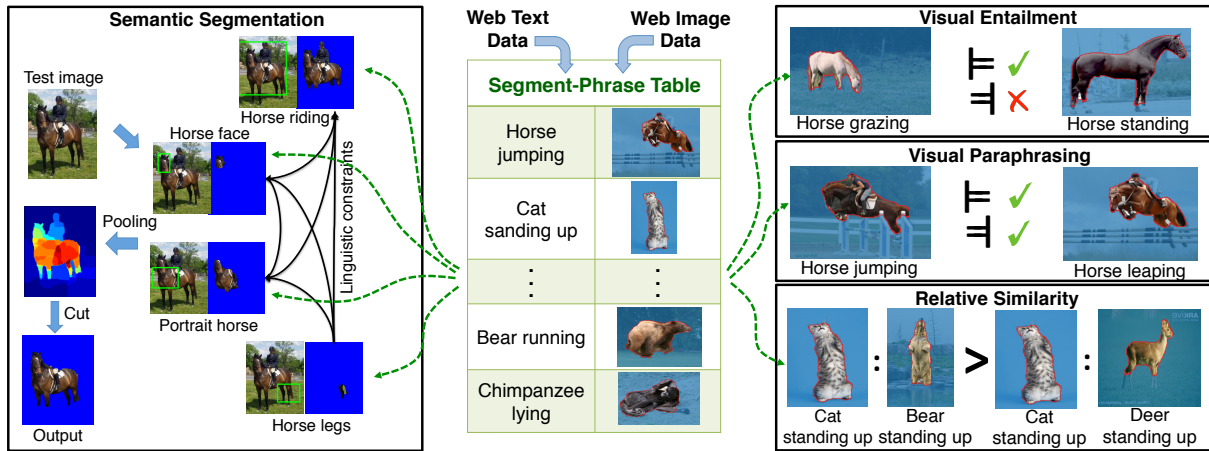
Semantic Segmentation

Test image

Horse riding

Horse face

Linguistic constraints

Pooling

Portrait horse

Cut

Output

Horse legs

Web Text Data

Web Image Data

Segment-Phrase Table

| | |
|---|---|
| Horse jumping | |
| Cat sanding up | |
| ⋮ | ⋮ |
| Bear running | |
| Chimpanzee lying | |

Visual Entailment

$\models$ ✓

$\not\models$ ✗

Horse grazing

Horse standing

Visual Paraphrasing

$\models$ ✓

$\dashv$ ✓

Horse jumping

Horse leaping

Relative Similarity

: > :

Cat standing up

Bear standing up

Cat standing up

Deer standing up